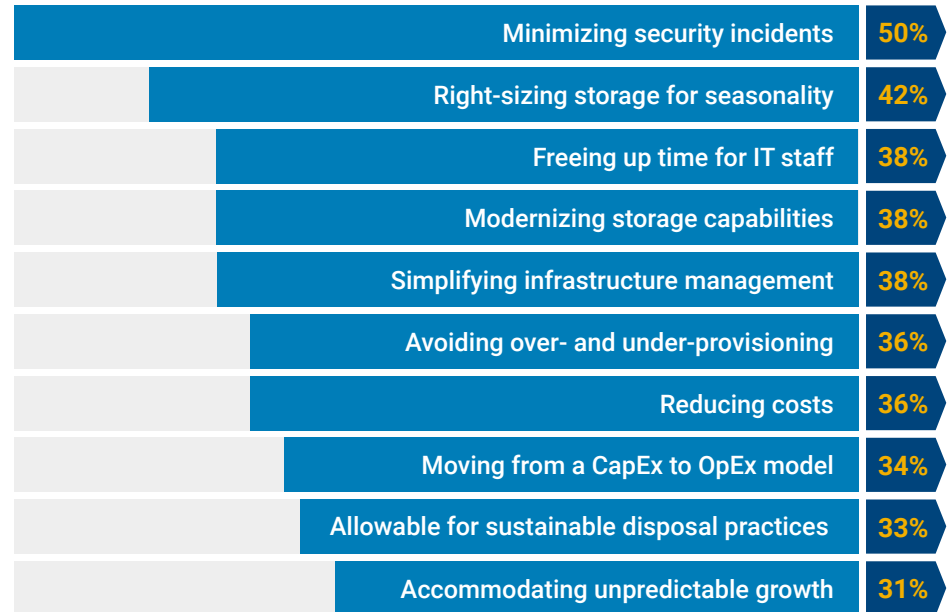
Minimizing security incidents 50%
Right-sizing storage for seasonality 42%
Freeing up time for IT staff 38%
Modernizing storage capabilities 38%
Simplifying infrastructure management 38%
Avoiding over- and under-provisioning 36%
Reducing costs 36%
Moving from a CapEx to OpEx model 34%
Allowable for sustainable disposal practices 33%
Accommodating unpredictable growth 31%